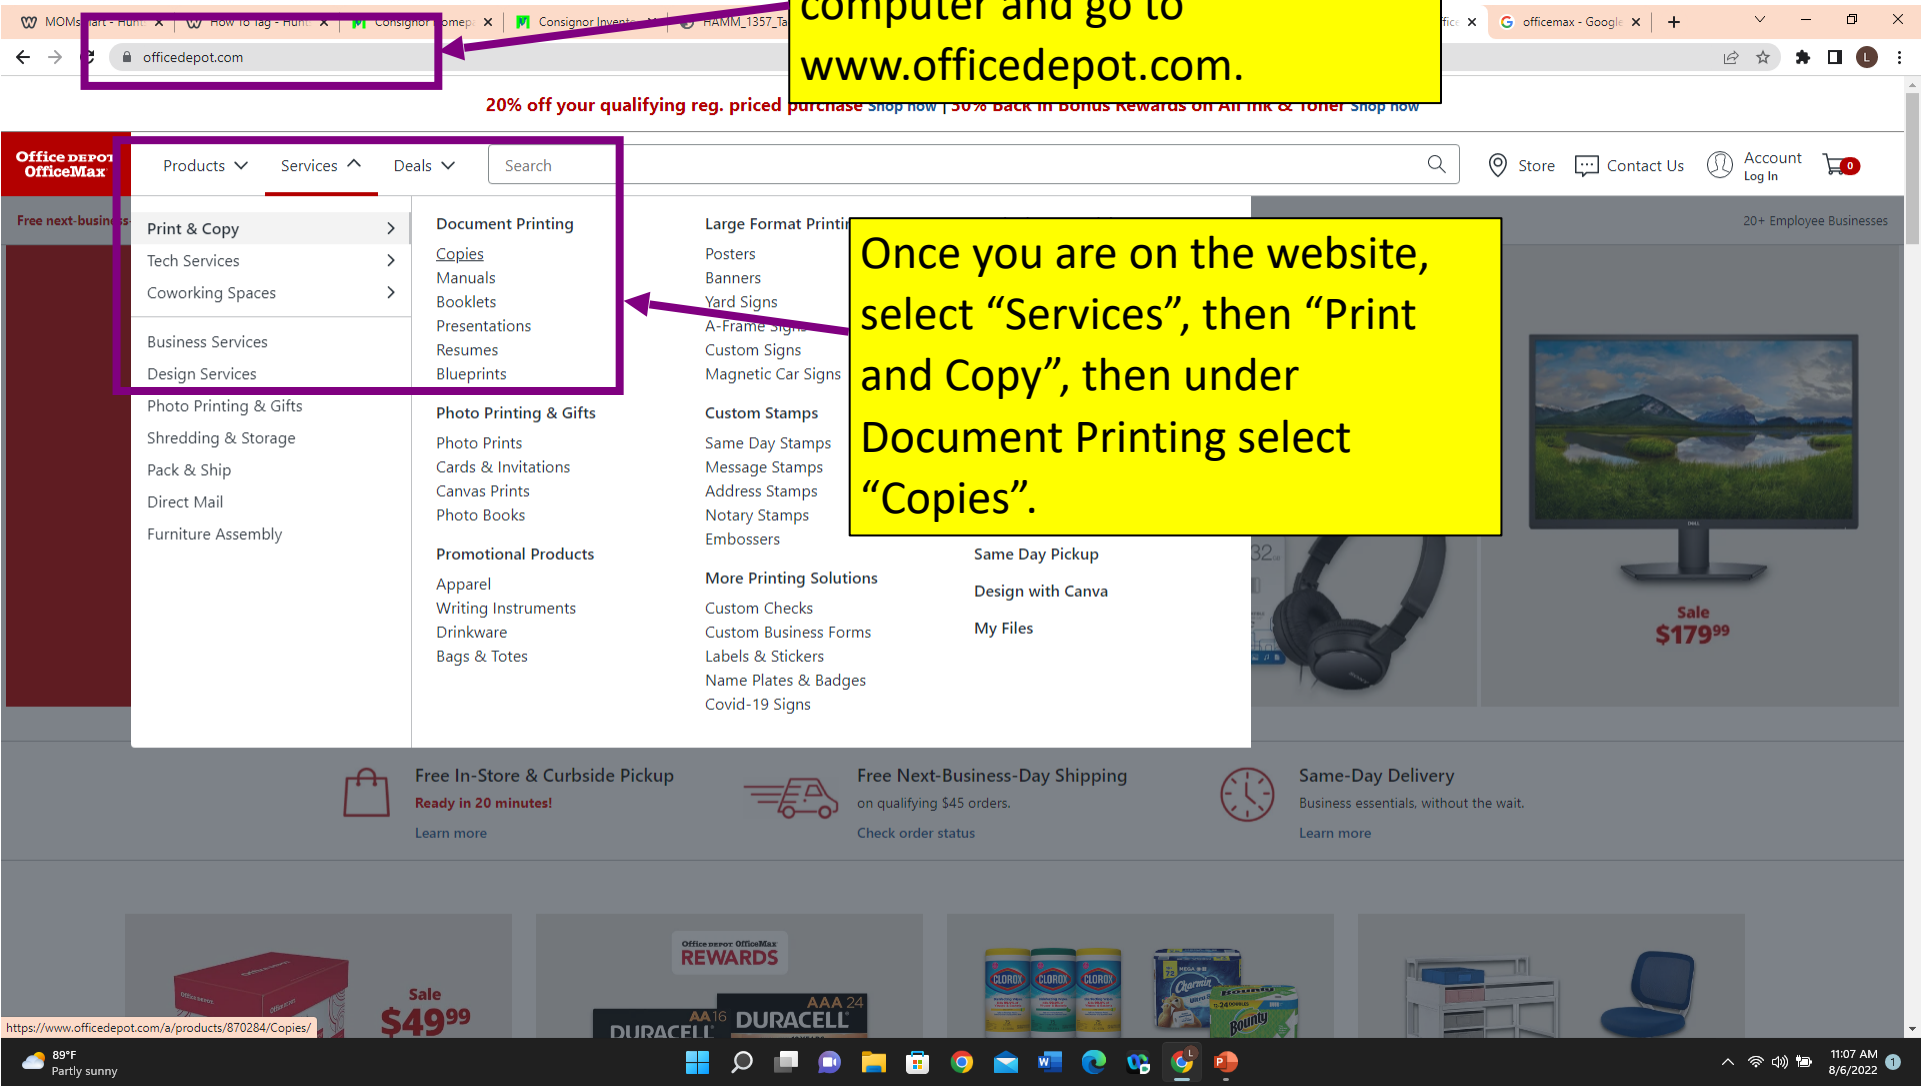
MOMs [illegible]art - Hum ×
How To Tag - Hum ×
Consignor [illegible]omep ×
Consignor Invent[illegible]
HAMM_1357_Ta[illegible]
officemax - Google ×

computer and go to www.officedepot.com.

officedepot.com

20% off your qualifying reg. priced purchase Shop now | 30% Back in Bonus Rewards on All Ink & Toner Shop now

Office DEPOT OfficeMax

Products Services Deals Search

Store Contact Us Account Log In 0

Free next-busin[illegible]

20+ Employee Businesses

Print & Copy
Tech Services
Coworking Spaces

Business Services
Design Services
Photo Printing & Gifts
Shredding & Storage
Pack & Ship
Direct Mail
Furniture Assembly

Document Printing
Copies
Manuals
Booklets
Presentations
Resumes
Blueprints

Photo Printing & Gifts
Photo Prints
Cards & Invitations
Canvas Prints
Photo Books

Promotional Products
Apparel
Writing Instruments
Drinkware
Bags & Totes

Large Format Printi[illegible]
Posters
Banners
Yard Signs
A-Frame Sig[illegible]
Custom Signs
Magnetic Car Signs

Custom Stamps
Same Day Stamps
Message Stamps
Address Stamps
Notary Stamps
Embossers

More Printing Solutions
Custom Checks
Custom Business Forms
Labels & Stickers
Name Plates & Badges
Covid-19 Signs

Same Day Pickup
Design with Canva
My Files

Once you are on the website, select “Services”, then “Print and Copy”, then under Document Printing select “Copies”.

Sale $179$^{99}$

Free In-Store & Curbside Pickup
Ready in 20 minutes!
Learn more

Free Next-Business-Day Shipping
on qualifying $45 orders.
Check order status

Same-Day Delivery
Business essentials, without the wait.
Learn more

Sale $49$^{99}$

Office DEPOT OfficeMax REWARDS

DURACELL AA 16 DURACELL AAA 24

CLOROX CLOROX CLOROX Charmin Bounty

https://www.officedepot.com/a/products/870284/Copies/

89°F Partly sunny

11:07 AM 8/6/2022